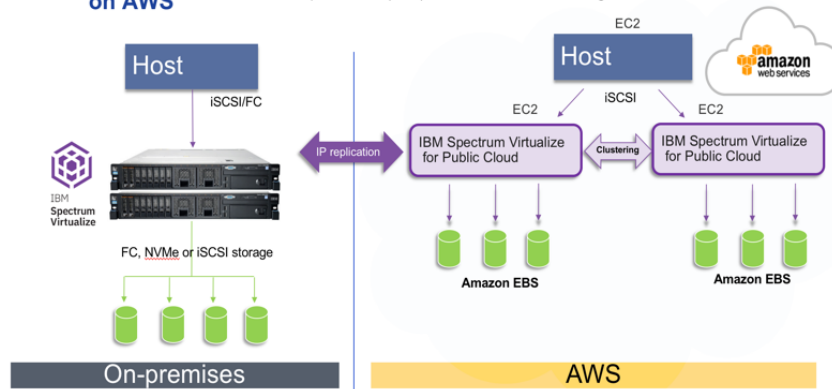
on AWS

Host

iSCSI/FC

IBM Spectrum Virtualize

FC, NVMe or iSCSI storage

On-premises

IP replication

EC2

Host

amazon web services

iSCSI

EC2

EC2

IBM Spectrum Virtualize for Public Cloud

Clustering

IBM Spectrum Virtualize for Public Cloud

Amazon EBS

Amazon EBS

AWS